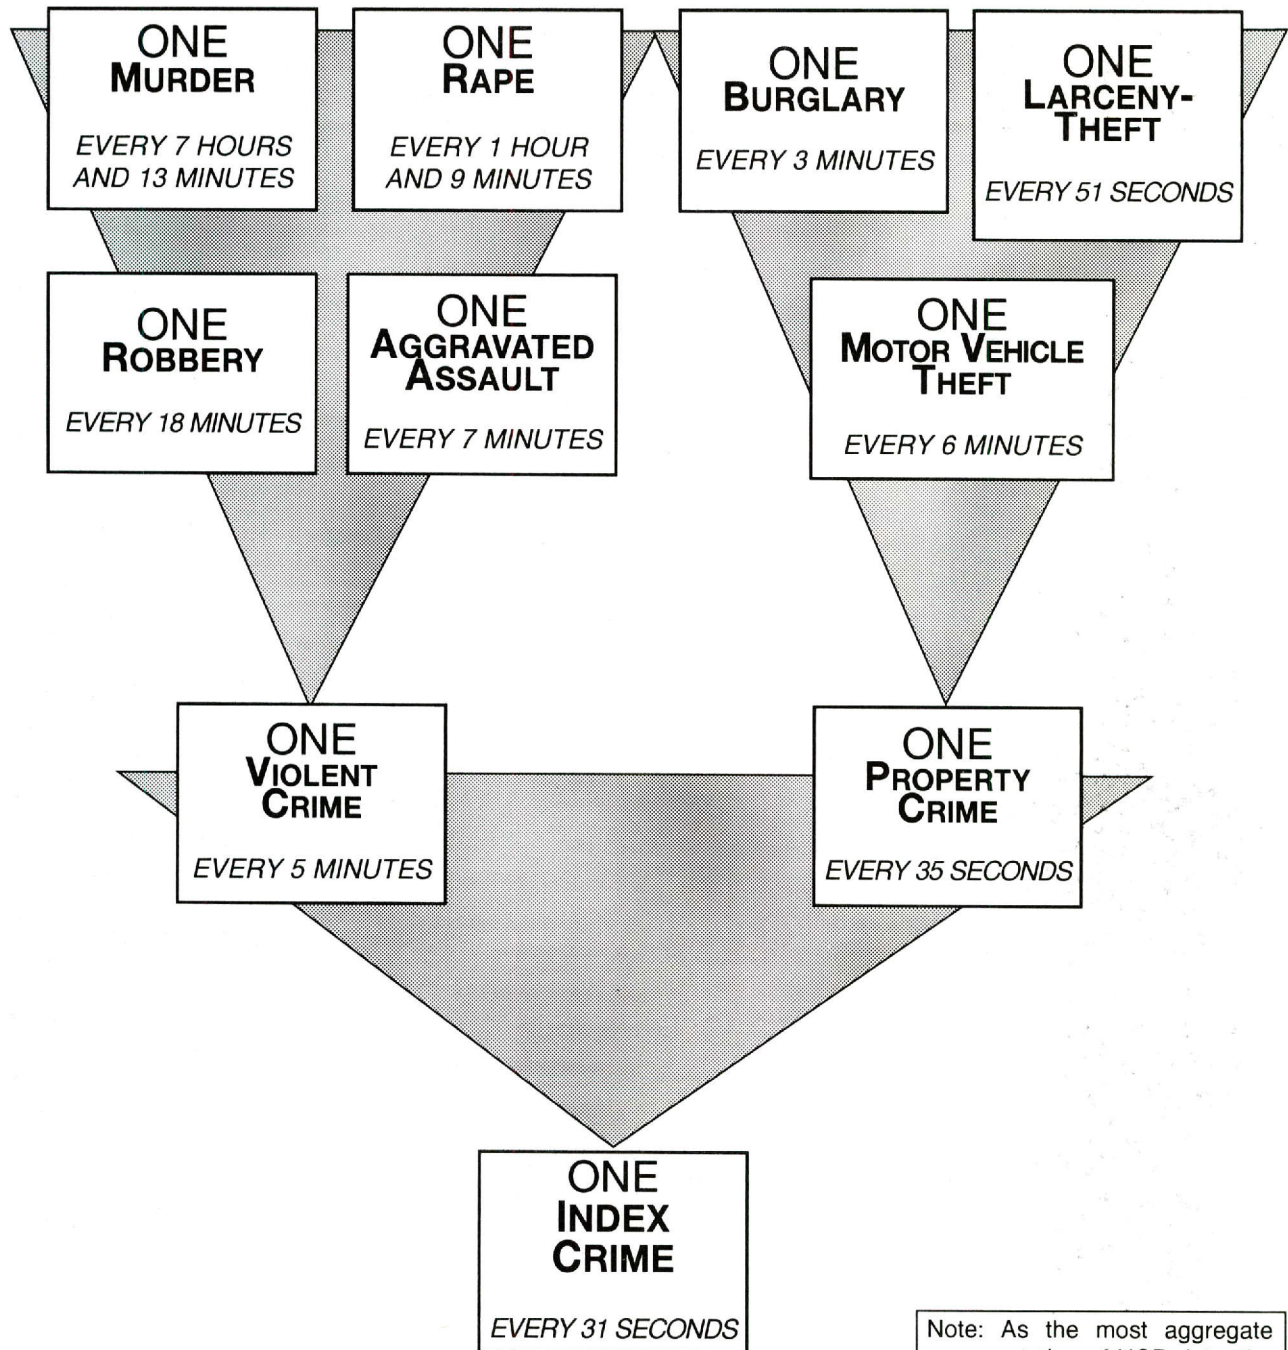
ONE
MURDER

EVERY 7 HOURS AND 13 MINUTES

ONE
RAPE

EVERY 1 HOUR AND 9 MINUTES

ONE
BURGLARY

EVERY 3 MINUTES

ONE
LARCENY-THEFT

EVERY 51 SECONDS

ONE
ROBBERY

EVERY 18 MINUTES

ONE
AGGRAVATED ASSAULT

EVERY 7 MINUTES

ONE
MOTOR VEHICLE THEFT

EVERY 6 MINUTES

ONE
VIOLENT CRIME

EVERY 5 MINUTES

ONE
PROPERTY CRIME

EVERY 35 SECONDS

ONE
INDEX CRIME

EVERY 31 SECONDS

Note: As the most aggregate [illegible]